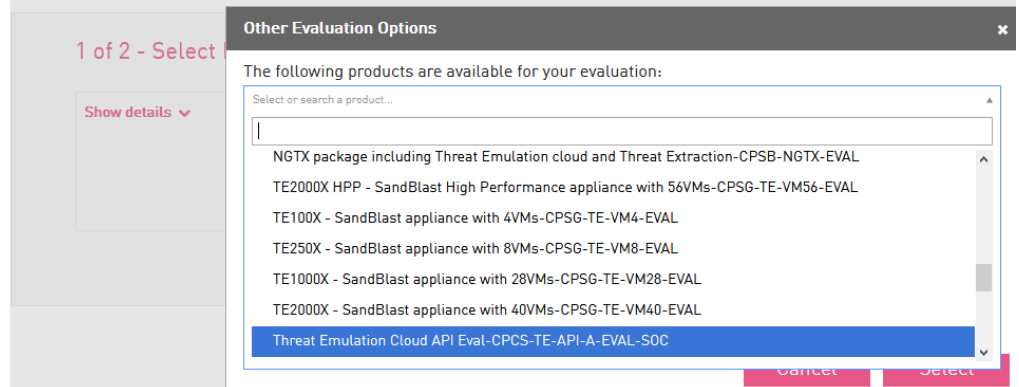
1 of 2 - Select

Show details

Other Evaluation Options

×

The following products are available for your evaluation:

Select or search a product...

NGTX package including Threat Emulation cloud and Threat Extraction-CPSB-NGTX-EVAL

TE2000X HPP - SandBlast High Performance appliance with 56VMs-CPSG-TE-VM56-EVAL

TE100X - SandBlast appliance with 4VMs-CPSG-TE-VM4-EVAL

TE250X - SandBlast appliance with 8VMs-CPSG-TE-VM8-EVAL

TE1000X - SandBlast appliance with 28VMs-CPSG-TE-VM28-EVAL

TE2000X - SandBlast appliance with 40VMs-CPSG-TE-VM40-EVAL

Threat Emulation Cloud API Eval-CPCS-TE-API-A-EVAL-SOC

Cancel

Select